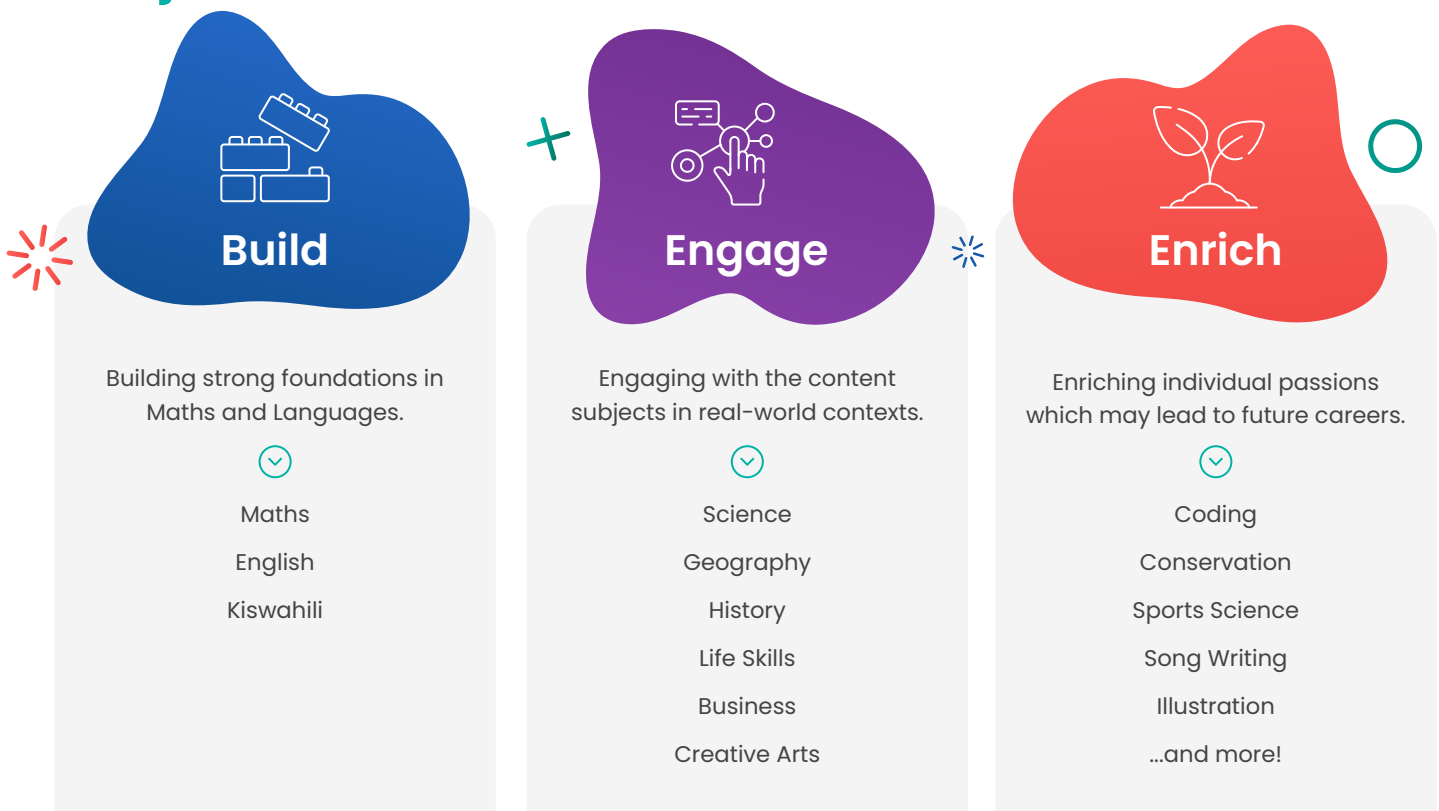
Build

Building strong foundations in Maths and Languages.

Maths

English

Kiswahili

Engage

Engaging with the content subjects in real-world contexts.

Science

Geography

History

Life Skills

Business

Creative Arts

Enrich

Enriching individual passions which may lead to future careers.

Coding

Conservation

Sports Science

Song Writing

Illustration

...and more!